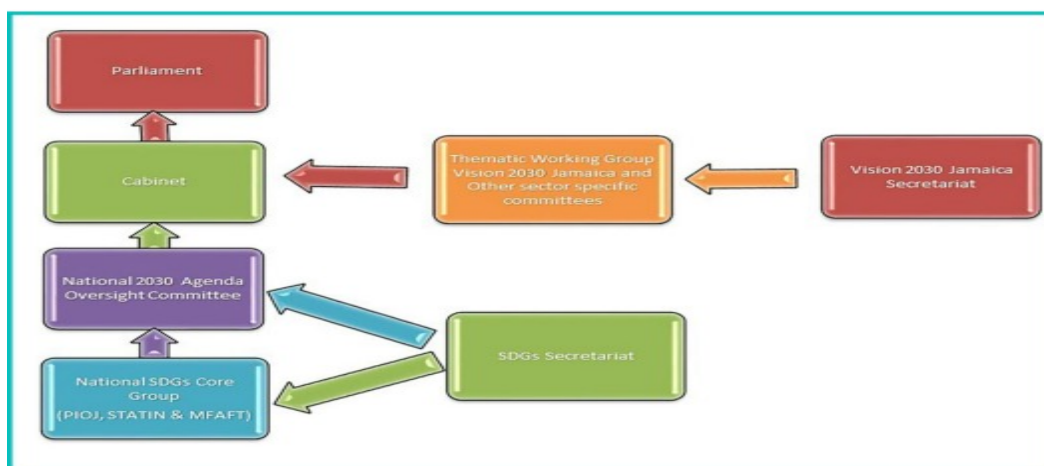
Parliament

Cabinet

Thematic Working Group Vision 2030 Jamaica and Other sector specific committees

Vision 2030 Jamaica Secretariat

National 2030 Agenda Oversight Committee

SDGs Secretariat

National SDGs Core Group (PIOJ, STATIN & MFAFT)